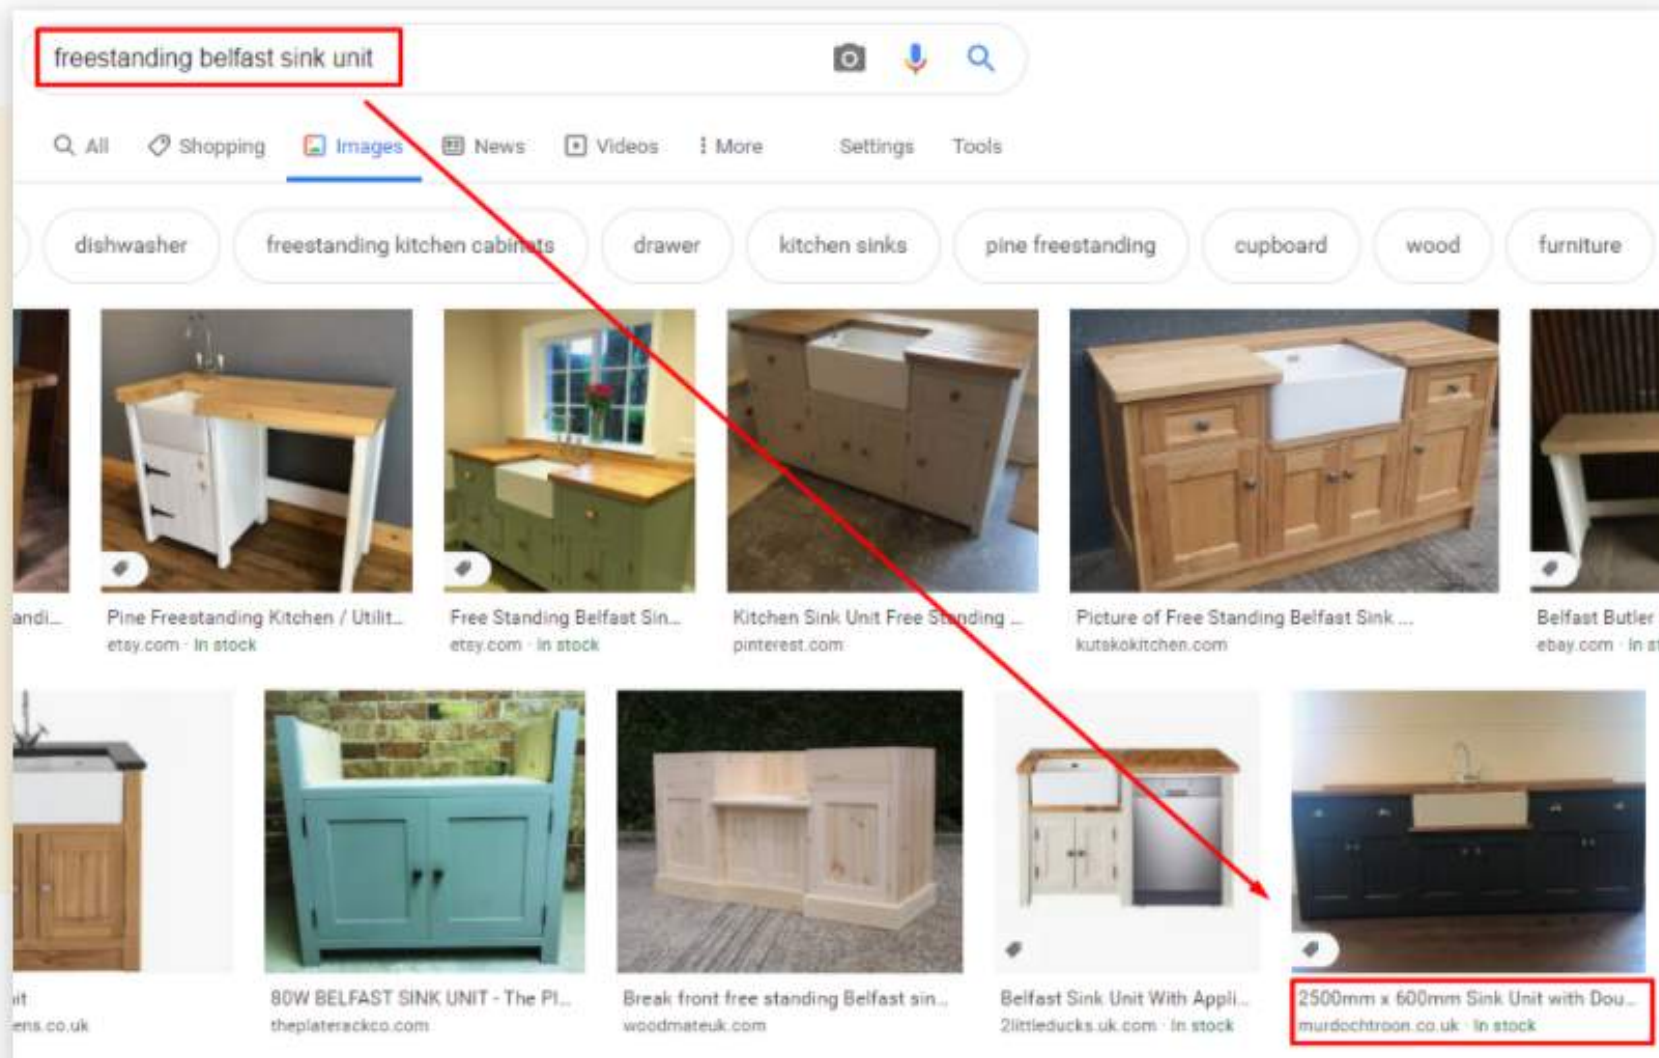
freestanding belfast sink unit

All Shopping Images News Videos More Settings Tools

dishwasher freestanding kitchen cabinets drawer kitchen sinks pine freestanding cupboard wood furniture

andi...

Pine Freestanding Kitchen / Utilit...
etsy.com · In stock

Free Standing Belfast Sin...
etsy.com · In stock

Kitchen Sink Unit Free Standing ...
pinterest.com

Picture of Free Standing Belfast Sink ...
kutskokitchen.com

Belfast Butler
ebay.com · In st

it
ens.co.uk

80W BELFAST SINK UNIT - The Pl...
theplaterackco.com

Break front free standing Belfast sin...
woodmateuk.com

Belfast Sink Unit With Appli...
2littleducks.uk.com · In stock

2500mm x 600mm Sink Unit with Dou...
murdochtroon.co.uk · In stock